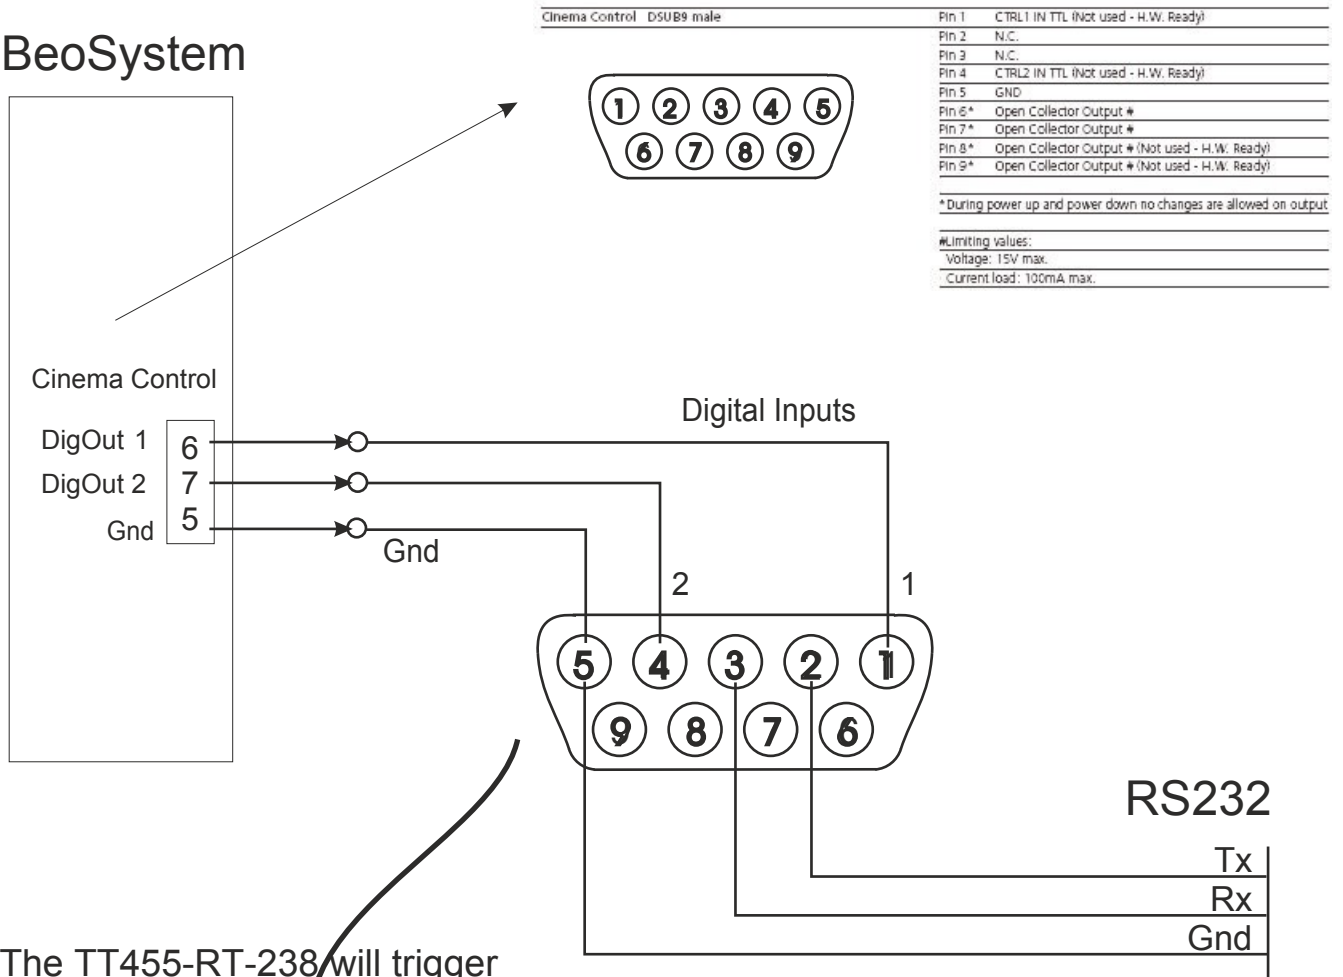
BeoSystem

| Cinema Control | DSUB9 male | Pin 1 | CTRL1 IN TTL (Not used - H.W. Ready) |
|---|---|---|---|
| | | Pin 2 | N.C. |
| | | Pin 3 | N.C. |
| | | Pin 4 | CTRL2 IN TTL (Not used - H.W. Ready) |
| | | Pin 5 | GND |
| | | Pin 6* | Open Collector Output # |
| | | Pin 7* | Open Collector Output # |
| | | Pin 8* | Open Collector Output # (Not used - H.W. Ready) |
| | | Pin 9* | Open Collector Output # (Not used - H.W. Ready) |

* During power up and power down no changes are allowed on output

#Limiting values:
Voltage: 15V max.
Current load: 100mA max.

1 2 3 4 5
6 7 8 9

Cinema Control

DigOut 1 6
DigOut 2 7
Gnd 5

Digital Inputs

Gnd

2 1

5 4 3 2 1
9 8 7 6

RS232

Tx
Rx
Gnd

The TT455-RT-238 will trigger